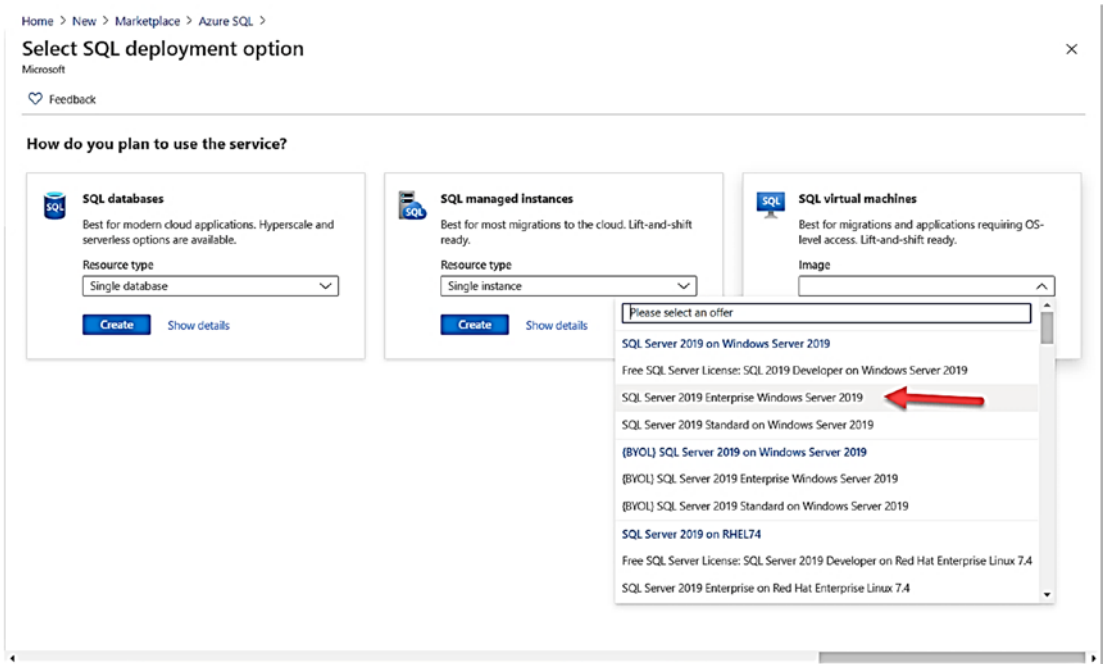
Home > New > Marketplace > Azure SQL >

Select SQL deployment option

Microsoft

×

Feedback

How do you plan to use the service?

SQL databases

Best for modern cloud applications. Hyperscale and serverless options are available.

Resource type

Single database

Create

Show details

SQL managed instances

Best for most migrations to the cloud. Lift-and-shift ready.

Resource type

Single instance

Create

Show details

SQL virtual machines

Best for migrations and applications requiring OS-level access. Lift-and-shift ready.

Image

Please select an offer

SQL Server 2019 on Windows Server 2019

Free SQL Server License: SQL 2019 Developer on Windows Server 2019

SQL Server 2019 Enterprise Windows Server 2019

SQL Server 2019 Standard on Windows Server 2019

(BYOL) SQL Server 2019 on Windows Server 2019

(BYOL) SQL Server 2019 Enterprise Windows Server 2019

(BYOL) SQL Server 2019 Standard on Windows Server 2019

SQL Server 2019 on RHEL74

Free SQL Server License: SQL Server 2019 Developer on Red Hat Enterprise Linux 7.4

SQL Server 2019 Enterprise on Red Hat Enterprise Linux 7.4